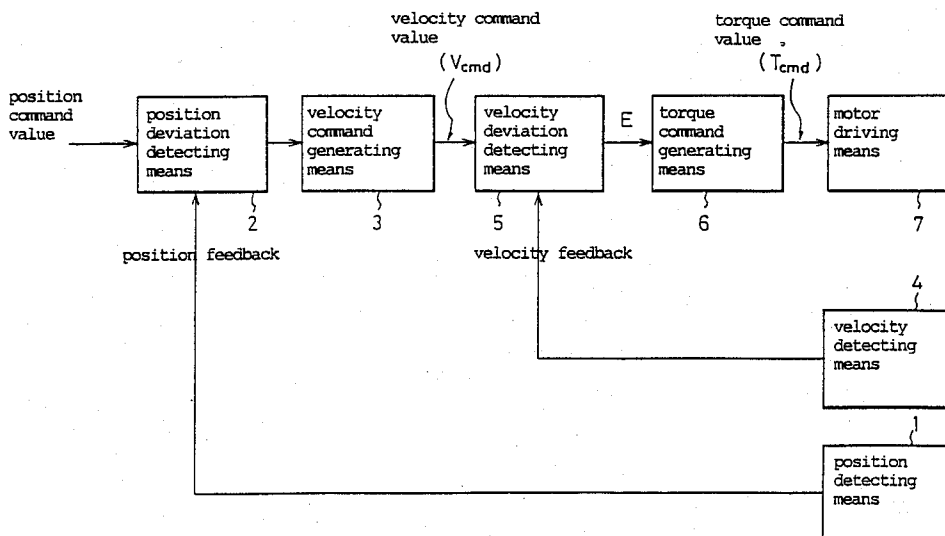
velocity command value

torque command value ,

$(V_{cmd})$

$(T_{cmd})$

position command value

position deviation detecting means

velocity command generating means

velocity deviation detecting means

E

torque command generating means

motor driving means

2

3

5

6

7

position feedback

velocity feedback

4

velocity detecting means

1

position detecting means